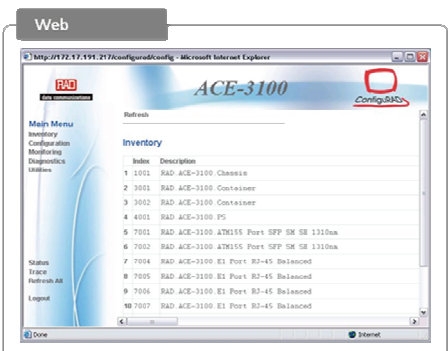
Web

http://172.17.191.217/configured/config - Microsoft Internet Explorer

RAD
data communications

ACE-3100

ConfiguRAD

Refresh

Main Menu
Inventory
Configuration
Monitoring
Diagnostics
Utilities

Inventory

| | Index | Description |
|---|---|---|
| 1 | 1001 | RAD ACE-3100 Chassis |
| 2 | 3001 | RAD ACE-3100 Container |
| 3 | 3002 | RAD ACE-3100 Container |
| 4 | 4001 | RAD ACE-3100 PS |
| 5 | 7001 | RAD ACE-3100 ATM155 Port SFP SM SH 1310nm |
| 6 | 7002 | RAD ACE-3100 ATM155 Port SFP SM SH 1310nm |
| 7 | 7004 | RAD ACE-3100 E1 Port RJ-45 Balanced |
| 8 | 7005 | RAD ACE-3100 E1 Port RJ-45 Balanced |
| 9 | 7006 | RAD ACE-3100 E1 Port RJ-45 Balanced |
| 10 | 7007 | RAD ACE-3100 E1 Port RJ-45 Balanced |

Status
Trace
Refresh All

Logout

Done

Internet